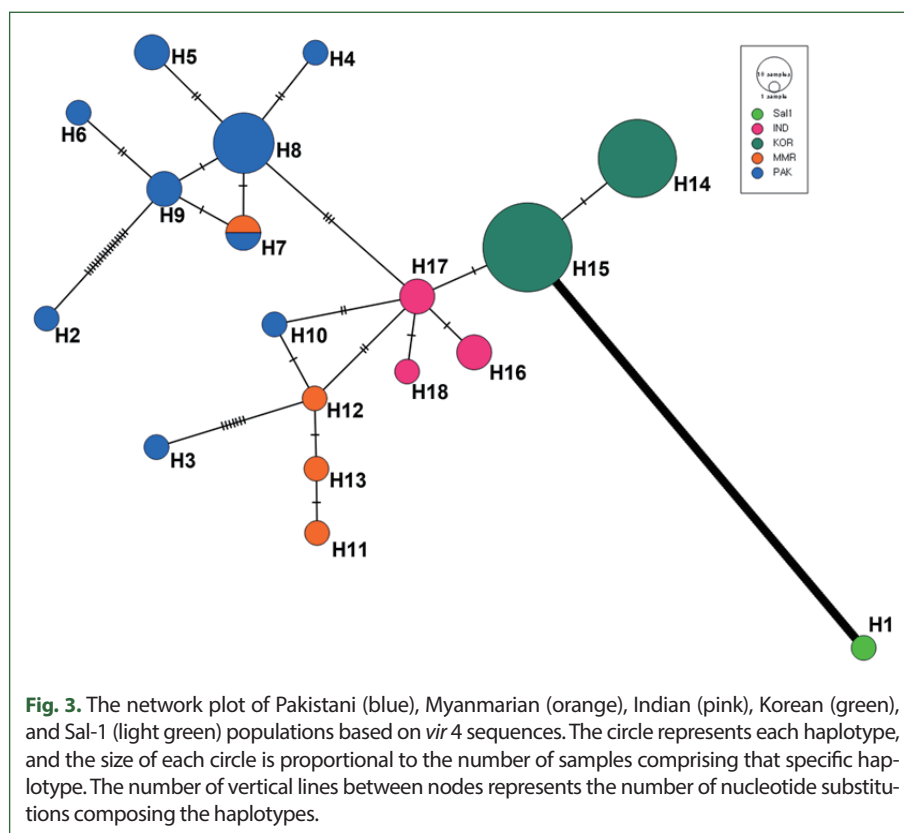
H5
H4
H6
H8
H9
H7
H2
H10
H17
H15
H14
H16
H18
H12
H3
H13
H11
H1

10 samples
1 sample
Sal1
IND
KOR
MMR
PAK

**Fig. 3.** The network plot of Pakistani (blue), Myanmarian (orange), Indian (pink), Korean (green), and Sal-1 (light green) populations based on *vir* 4 sequences. The circle represents each haplotype, and the size of each circle is proportional to the number of samples comprising that specific haplotype. The number of vertical lines between nodes represents the number of nucleotide substitutions composing the haplotypes.